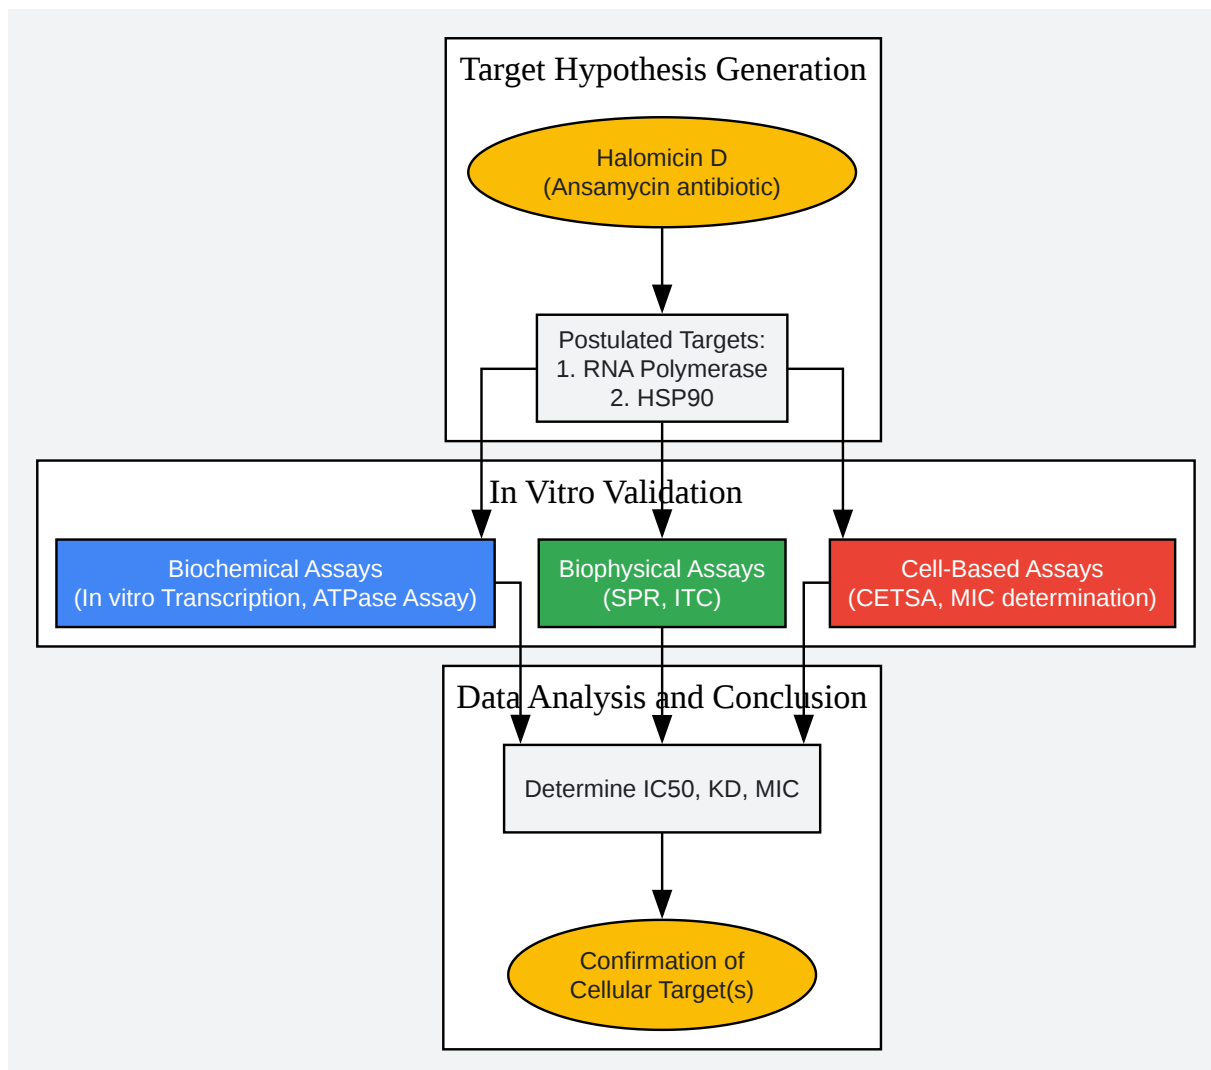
Target Hypothesis Generation

Halomicin D
(Ansamycin antibiotic)

Postulated Targets:
1. RNA Polymerase
2. HSP90

In Vitro Validation

Biochemical Assays
(In vitro Transcription, ATPase Assay)

Biophysical Assays
(SPR, ITC)

Cell-Based Assays
(CETSA, MIC determination)

Data Analysis and Conclusion

Determine IC50, KD, MIC

Confirmation of
Cellular Target(s)